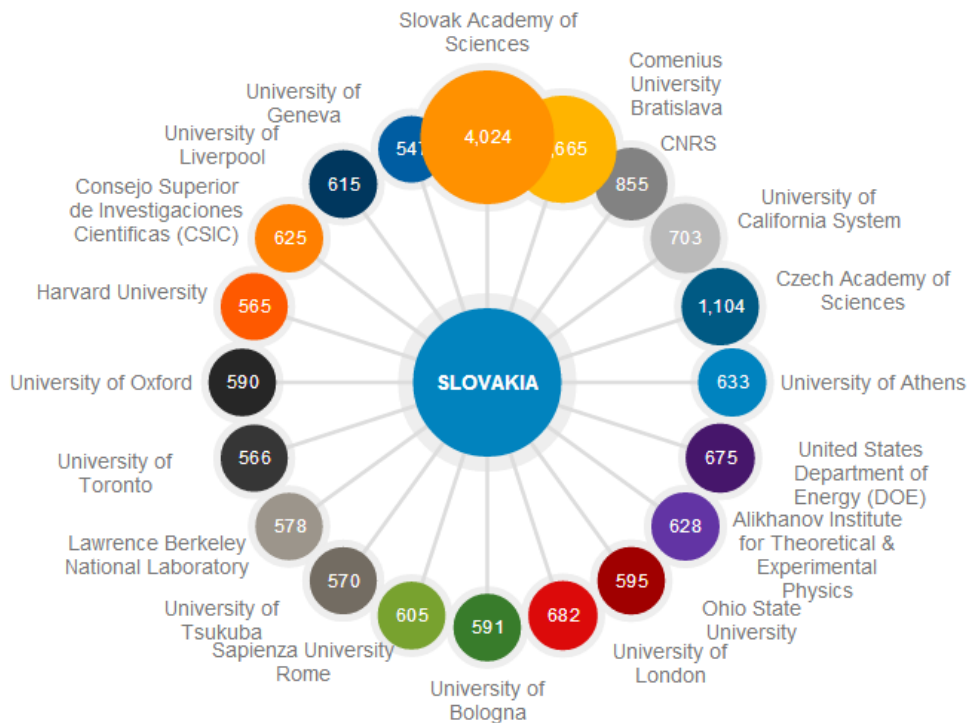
Slovak Academy of Sciences

4,024

Comenius University Bratislava

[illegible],665

University of Geneva

54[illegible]

CNRS

855

University of Liverpool

615

Consejo Superior de Investigaciones Cientificas (CSIC)

625

University of California System

703

Czech Academy of Sciences

1,104

Harvard University

565

University of Oxford

590

SLOVAKIA

University of Athens

633

University of Toronto

566

United States Department of Energy (DOE)

675

Lawrence Berkeley National Laboratory

578

Alikhanov Institute for Theoretical & Experimental Physics

628

University of Tsukuba

570

Ohio State University

595

Sapienza University Rome

605

University of London

682

University of Bologna

591